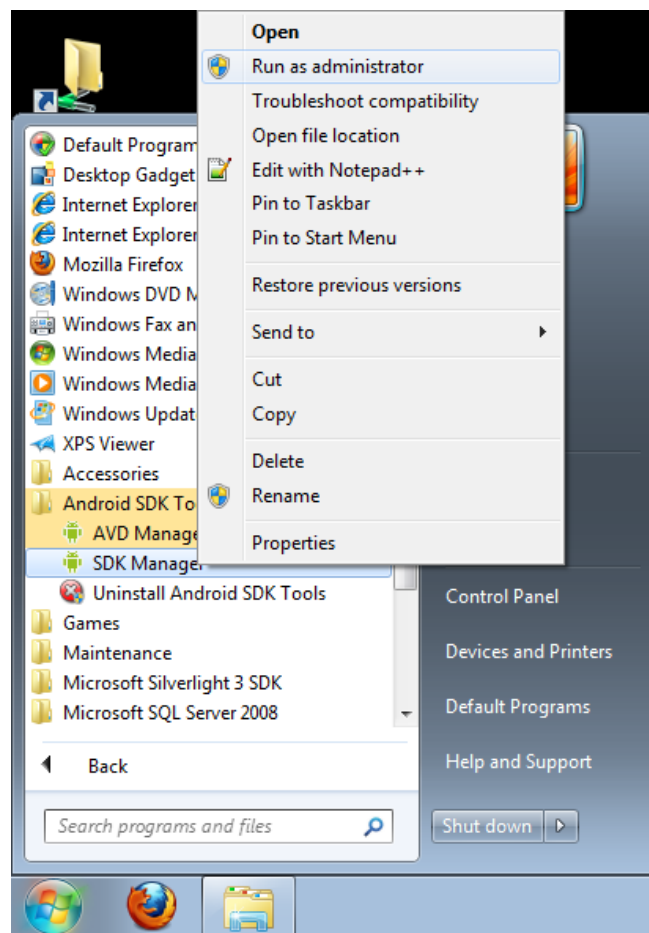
Open
Run as administrator
Troubleshoot compatibility
Open file location
Edit with Notepad++
Pin to Taskbar
Pin to Start Menu
Restore previous versions
Send to
Cut
Copy
Delete
Rename
Properties

Default Program
Desktop Gadget
Internet Explorer
Internet Explorer
Mozilla Firefox
Windows DVD M
Windows Fax an
Windows Media
Windows Media
Windows Updat
XPS Viewer
Accessories
Android SDK To
AVD Manage
SDK Manager
Uninstall Android SDK Tools
Games
Maintenance
Microsoft Silverlight 3 SDK
Microsoft SQL Server 2008
Back
Search programs and files

Control Panel
Devices and Printers
Default Programs
Help and Support
Shut down